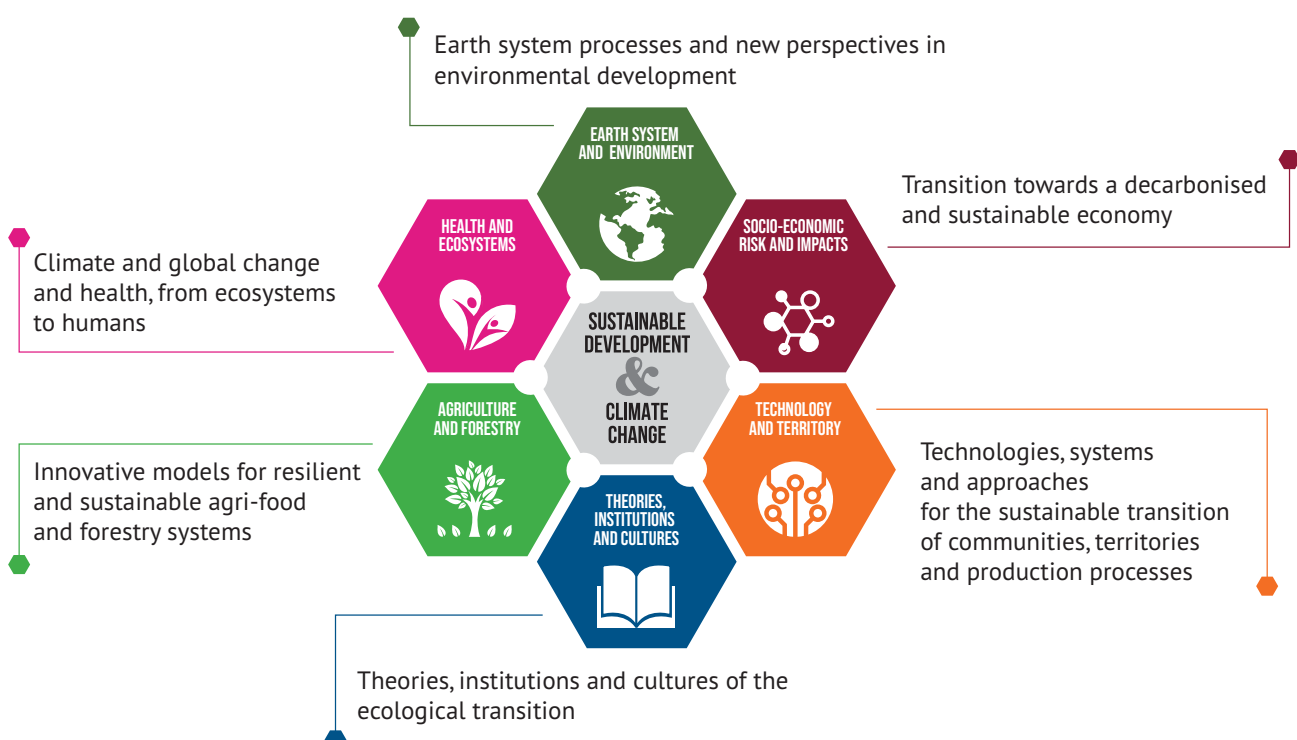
Earth system processes and new perspectives in environmental development

EARTH SYSTEM AND ENVIRONMENT

Transition towards a decarbonised and sustainable economy

HEALTH AND ECOSYSTEMS

SOCIO-ECONOMIC RISK AND IMPACTS

Climate and global change and health, from ecosystems to humans

SUSTAINABLE DEVELOPMENT & CLIMATE CHANGE

AGRICULTURE AND FORESTRY

TECHNOLOGY AND TERRITORY

Technologies, systems and approaches for the sustainable transition of communities, territories and production processes

Innovative models for resilient and sustainable agri-food and forestry systems

THEORIES, INSTITUTIONS AND CULTURES

Theories, institutions and cultures of the ecological transition